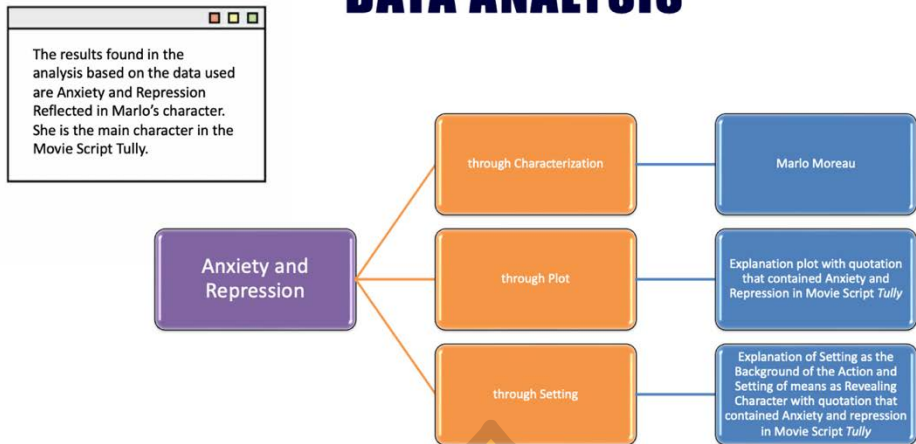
The results found in the analysis based on the data used are Anxiety and Repression Reflected in Marlo's character. She is the main character in the Movie Script Tully.

Anxiety and Repression

through Characterization

Marlo Moreau

through Plot

Explanation plot with quotation that contained Anxiety and Repression in Movie Script Tully

through Setting

Explanation of Setting as the Background of the Action and Setting of means as Revealing Character with quotation that contained Anxiety and repression in Movie Script Tully